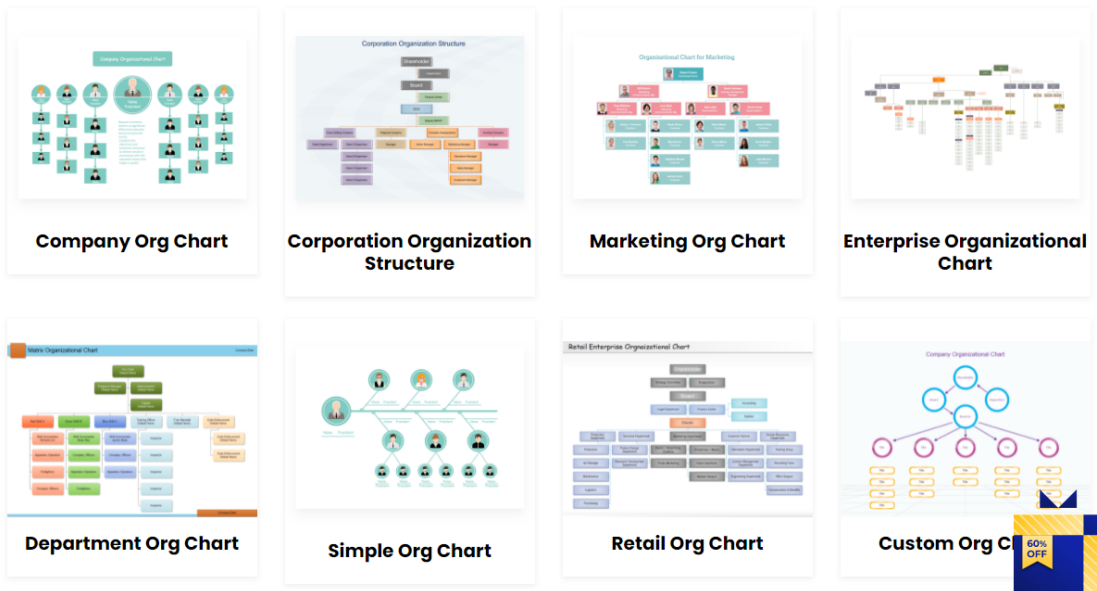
Company Organizational Chart

Company Org Chart

Corporation Organization Structure

Corporation Organization Structure

Organizational Chart for Marketing

Marketing Org Chart

Enterprise Organizational Chart

Matrix Organizational Chart

Department Org Chart

Simple Org Chart

Retail Enterprise Organizational Chart

Retail Org Chart

Company Organizational Chart

Custom Org Ch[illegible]

60% OFF